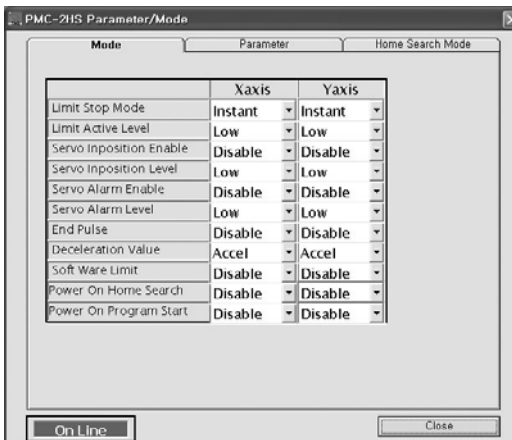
PMC-2HS Parameter/Mode

Mode | Parameter | Home Search Mode

| | Xaxis | Yaxis |
|---|---|---|
| Limit Stop Mode | Instant | Instant |
| Limit Active Level | Low | Low |
| Servo Inposition Enable | Disable | Disable |
| Servo Inposition Level | Low | Low |
| Servo Alarm Enable | Disable | Disable |
| Servo Alarm Level | Low | Low |
| End Pulse | Disable | Disable |
| Deceleration Value | Accel | Accel |
| Soft Ware Limit | Disable | Disable |
| Power On Home Search | Disable | Disable |
| Power On Program Start | Disable | Disable |

On Line

Close